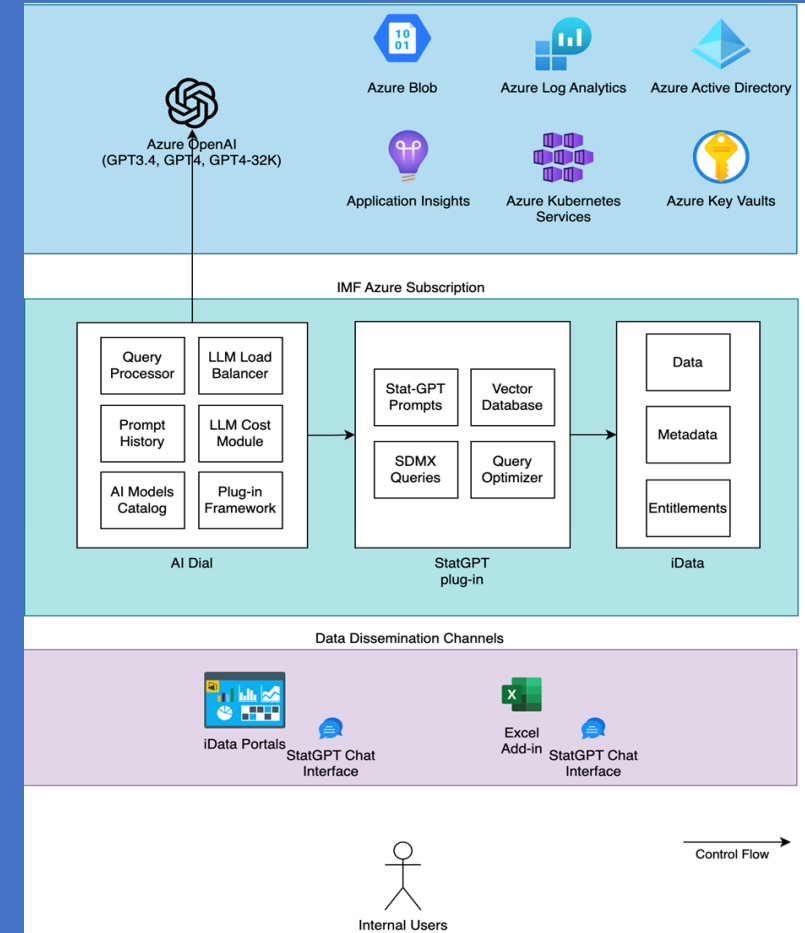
10
01

Azure Blob

Azure Log Analytics

Azure Active Directory

Azure OpenAI
(GPT3.4, GPT4, GPT4-32K)

Application Insights

Azure Kubernetes Services

Azure Key Vaults

IMF Azure Subscription

Query Processor

LLM Load Balancer

Prompt History

LLM Cost Module

AI Models Catalog

Plug-in Framework

AI Dial

Stat-GPT Prompts

Vector Database

SDMX Queries

Query Optimizer

StatGPT plug-in

Data

Metadata

Entitlements

iData

Data Dissemination Channels

iData Portals

StatGPT Chat Interface

Excel Add-in

StatGPT Chat Interface

Control Flow

Internal Users